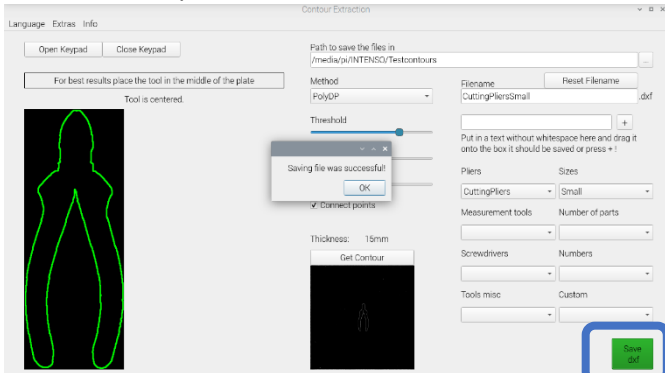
Contour Extraction

Language Extras Info

Open Keypad

Close Keypad

For best results place the tool in the middle of the plate

Tool is centered.

Path to save the files in

/media/pi/INTENSO/Testcontours

...

Method

PolyDP

Threshold

Filename

Reset Filename

CuttingPliersSmall

.dxf

+

Put in a text without whitespace here and drag it onto the box it should be saved or press + !

Saving file was successful!

OK

✓ Connect points

Thickness: 15mm

Get Contour

Pliers

CuttingPliers

Sizes

Small

Measurement tools

Number of parts

Screwdrivers

Numbers

Tools misc

Custom

Save dxf